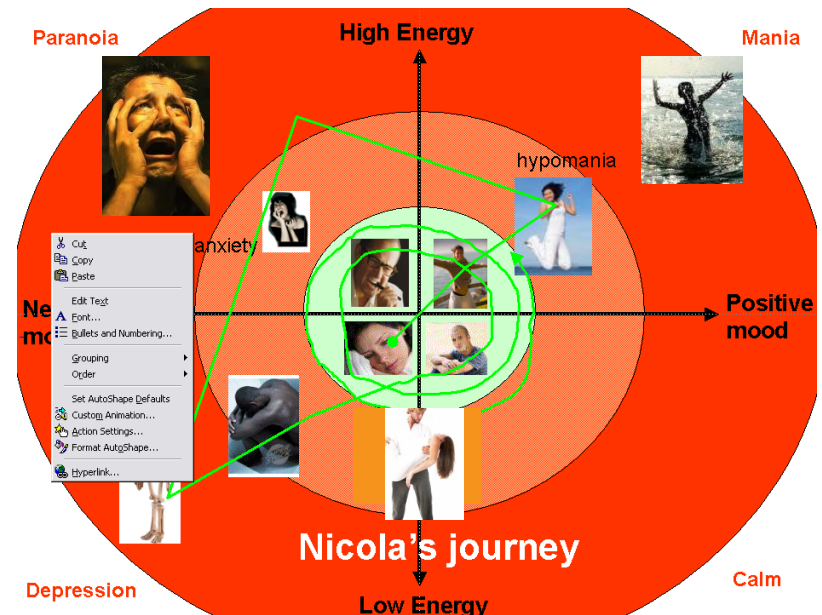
Paranoia

High Energy

Mania

hypomania

anxiety

Cut
Copy
Paste
Edit Text
Font...
Bullets and Numbering...
Grouping
Order
Set AutoShape Defaults
Custom Animation...
Action Settings...
Format AutoShape...
Hyperlink...

Ne
mo

Positive mood

Nicola's journey

Depression

Calm

Low Energy